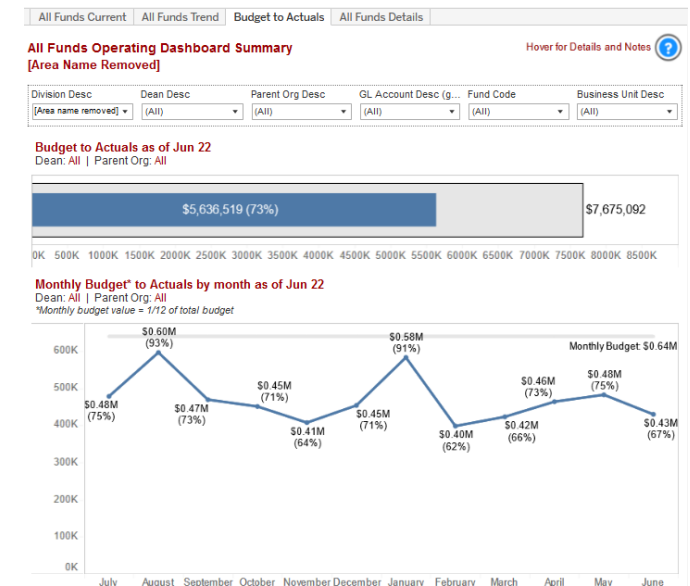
All Funds Current | All Funds Trend | Budget to Actuals | All Funds Details

All Funds Operating Dashboard Summary
[Area Name Removed]

Hover for Details and Notes ?

Division Desc: [Area name removed]
Dean Desc: (All)
Parent Org Desc: (All)
GL Account Desc (g...: (All)
Fund Code: (All)
Business Unit Desc: (All)

Budget to Actuals as of Jun 22
Dean: All | Parent Org: All

$5,636,519 (73%)
$7,675,092

0K 500K 1000K 1500K 2000K 2500K 3000K 3500K 4000K 4500K 5000K 5500K 6000K 6500K 7000K 7500K 8000K 8500K

Monthly Budget* to Actuals by month as of Jun 22
Dean: All | Parent Org: All
*Monthly budget value = 1/12 of total budget

Monthly Budget: $0.64M

600K
500K
400K
300K
200K
100K
0K

$0.48M (75%)
$0.60M (93%)
$0.47M (73%)
$0.45M (71%)
$0.41M (64%)
$0.45M (71%)
$0.58M (91%)
$0.40M (62%)
$0.42M (66%)
$0.46M (73%)
$0.48M (75%)
$0.43M (67%)

July August September October November December January February March April May June